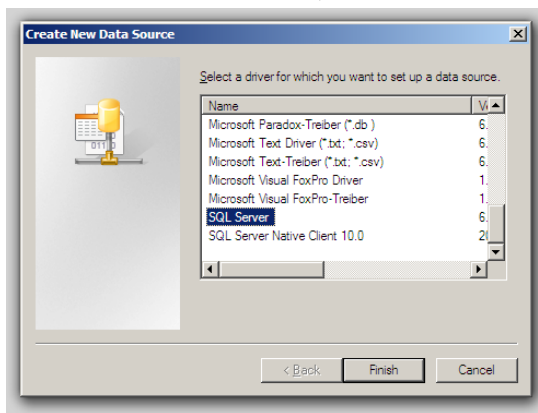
Create New Data Source

Select a driver for which you want to set up a data source.

| Name | V |
|---|---|
| Microsoft Paradox-Treiber (*.db ) | 6. |
| Microsoft Text Driver (*.txt; *.csv) | 6. |
| Microsoft Text-Treiber (*.txt; *.csv) | 6. |
| Microsoft Visual FoxPro Driver | 1. |
| Microsoft Visual FoxPro-Treiber | 1. |
| SQL Server | 6. |
| SQL Server Native Client 10.0 | 2 |

< Back | Finish | Cancel